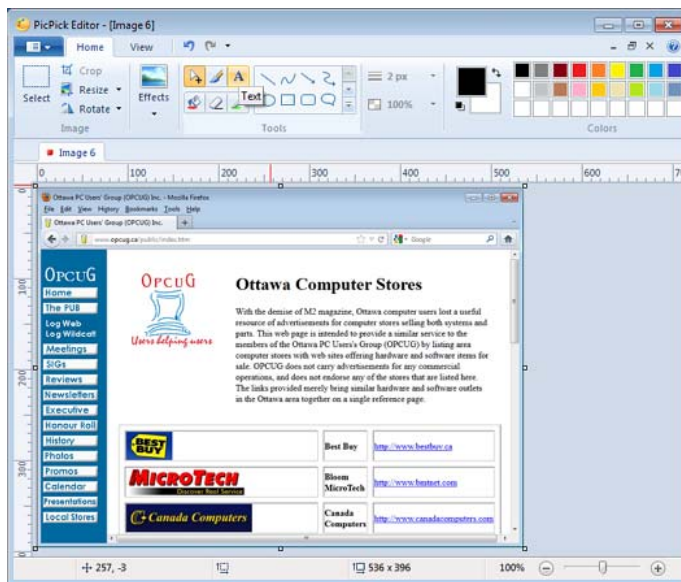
PicPick Editor - [Image 6]

Home
View

Select
Crop
Resize
Rotate
Image
Effects
Text
Tools
2 px
100%
Colors

Image 6

0
100
200
300
400
500
600

Ottawa PC Users' Group (OPCUG) Inc. - Mozilla Firefox
File Edit View History Bookmarks Tools Help
Ottawa PC Users' Group (OPCUG) Inc.
www.opcug.ca/public/index.htm
Google

OPCUG
Home
The PUB
Log Web
Log Wildcat
Meetings
SIGs
Reviews
Newsletters
Executive
Honour Roll
History
Photos
Promos
Calendar
Presentations
Local Stores

OPCUG
Users helping users

Ottawa Computer Stores

With the demise of M2 magazine, Ottawa computer users lost a useful resource of advertisements for computer stores selling both systems and parts. This web page is intended to provide a similar service to the members of the Ottawa PC User's Group (OPCUG) by listing area computer stores with web-sites offering hardware and software stores for sale. OPCUG does not carry advertisements for any commercial operations, and does not endorse any of the stores that are listed here. The links provided merely bring similar hardware and software outlets in the Ottawa area together on a single reference page.

| | | |
|---|---|---|
| BEST BUY | Best Buy | http://www.bestbuy.ca |
| MICROTECH Discover Real Service | Bloom MicroTech | http://www.bmtnet.com |
| Canada Computers | Canada Computers | http://www.canadacomputers.com |

100
200
300

257, -3
536 x 396
100%